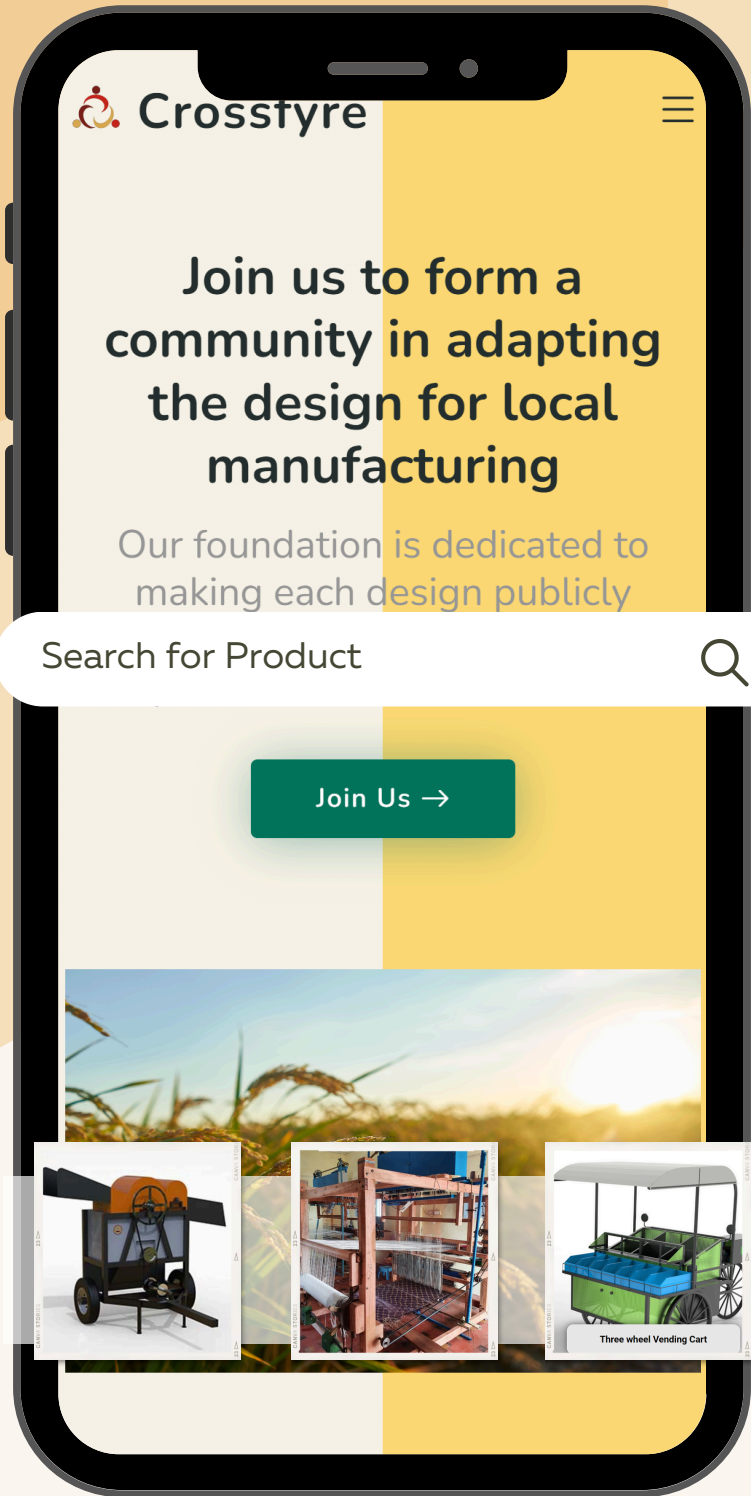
Crossfyre

Join us to form a community in adapting the design for local manufacturing

Our foundation is dedicated to making each design publicly

Search for Product

Join Us →

Three wheel Vending Cart